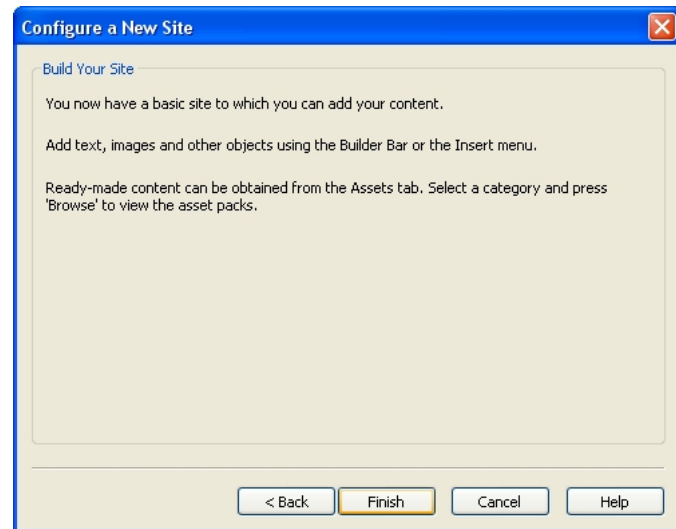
Configure a New Site

Build Your Site

You now have a basic site to which you can add your content.

Add text, images and other objects using the Builder Bar or the Insert menu.

Ready-made content can be obtained from the Assets tab. Select a category and press 'Browse' to view the asset packs.

< Back
Finish
Cancel
Help